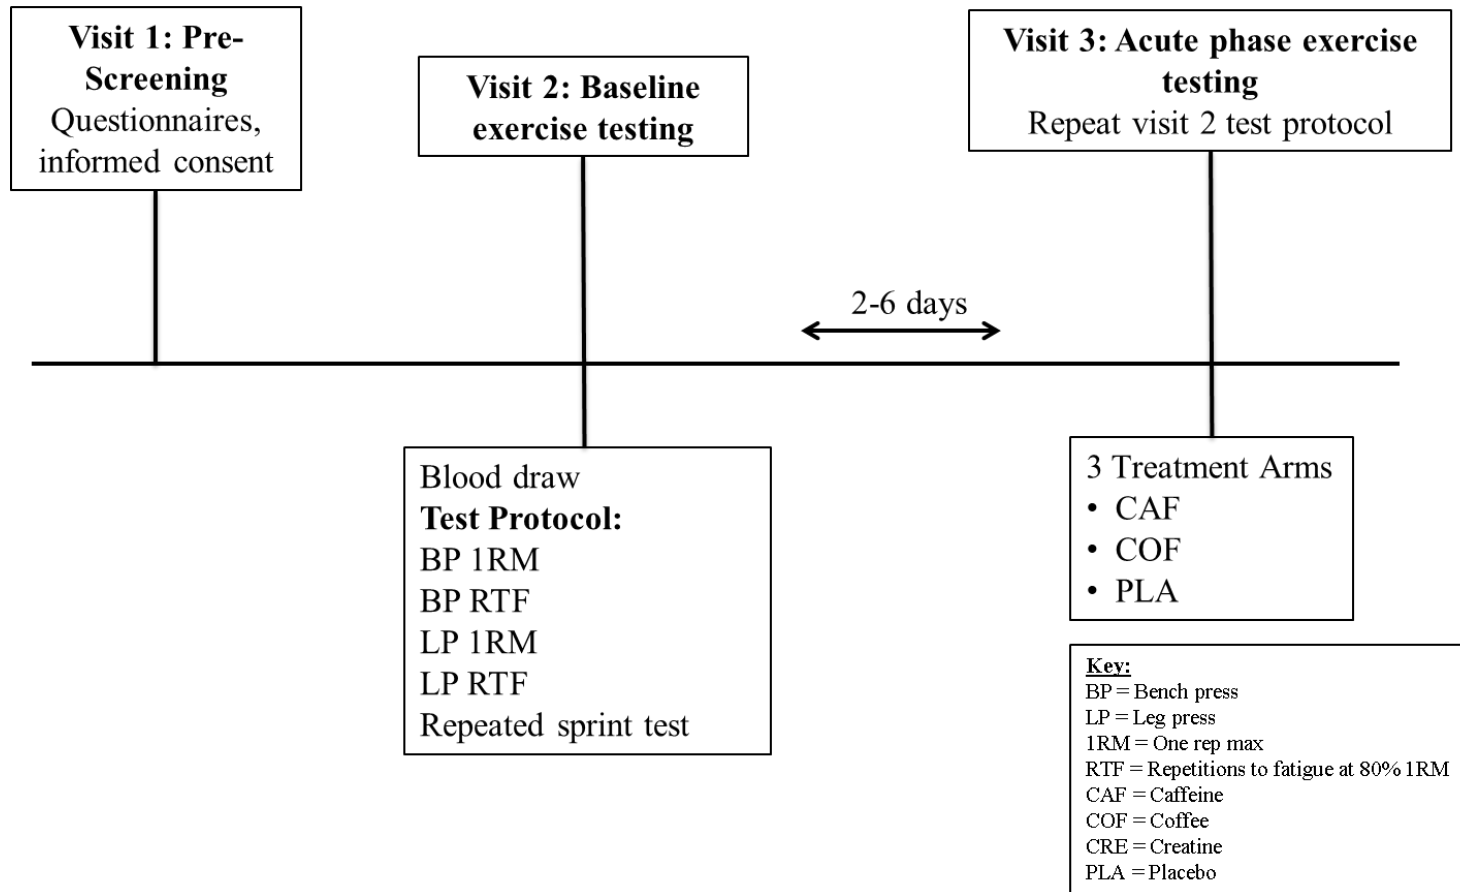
**Visit 1: Pre-Screening**
Questionnaires, informed consent

**Visit 2: Baseline exercise testing**

**Visit 3: Acute phase exercise testing**
Repeat visit 2 test protocol

2-6 days

Blood draw
**Test Protocol:**
BP 1RM
BP RTF
LP 1RM
LP RTF
Repeated sprint test

3 Treatment Arms
• CAF
• COF
• PLA

**Key:**
BP = Bench press
LP = Leg press
1RM = One rep max
RTF = Repetitions to fatigue at 80% 1RM
CAF = Caffeine
COF = Coffee
CRE = Creatine
PLA = Placebo